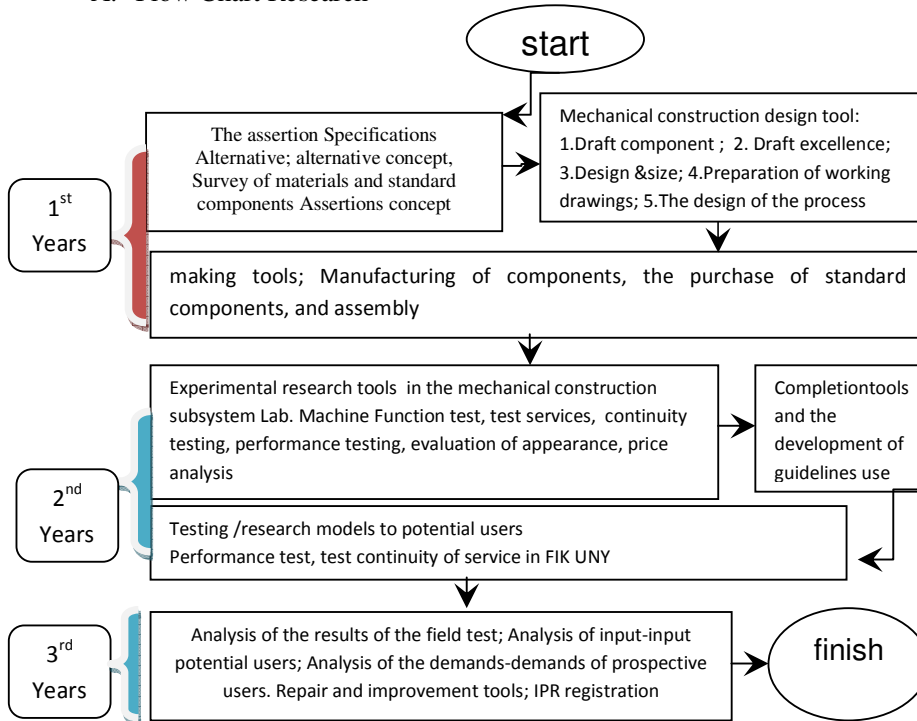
A. Flow Chart Research

start

The assertion Specifications Alternative; alternative concept, Survey of materials and standard components Assertions concept

Mechanical construction design tool:
1.Draft component ; 2. Draft excellence; 3.Design &size; 4.Preparation of working drawings; 5.The design of the process

$1^{st}$ Years

making tools; Manufacturing of components, the purchase of standard components, and assembly

Experimental research tools in the mechanical construction subsystem Lab. Machine Function test, test services, continuity testing, performance testing, evaluation of appearance, price analysis

Completiontools and the development of guidelines use

$2^{nd}$ Years

Testing /research models to potential users
Performance test, test continuity of service in FIK UNY

$3^{rd}$ Years

Analysis of the results of the field test; Analysis of input-input potential users; Analysis of the demands-demands of prospective users. Repair and improvement tools; IPR registration

finish